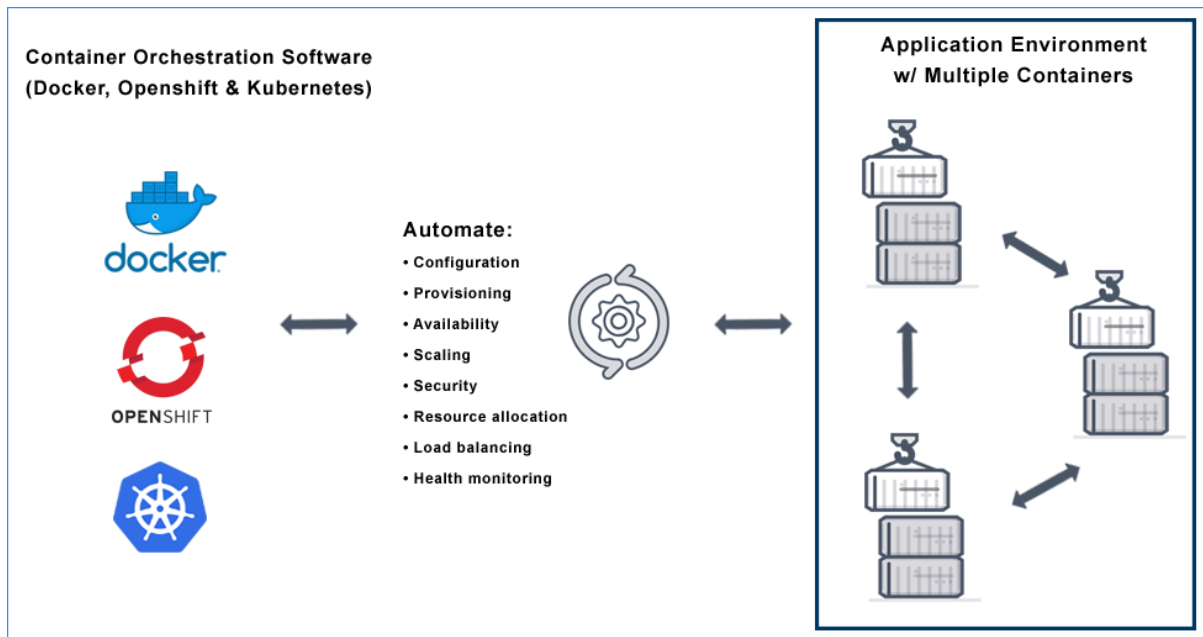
Container Orchestration Software
(Docker, Openshift & Kubernetes)

docker

OPENSHIFT

Automate:
• Configuration
• Provisioning
• Availability
• Scaling
• Security
• Resource allocation
• Load balancing
• Health monitoring

Application Environment
w/ Multiple Containers